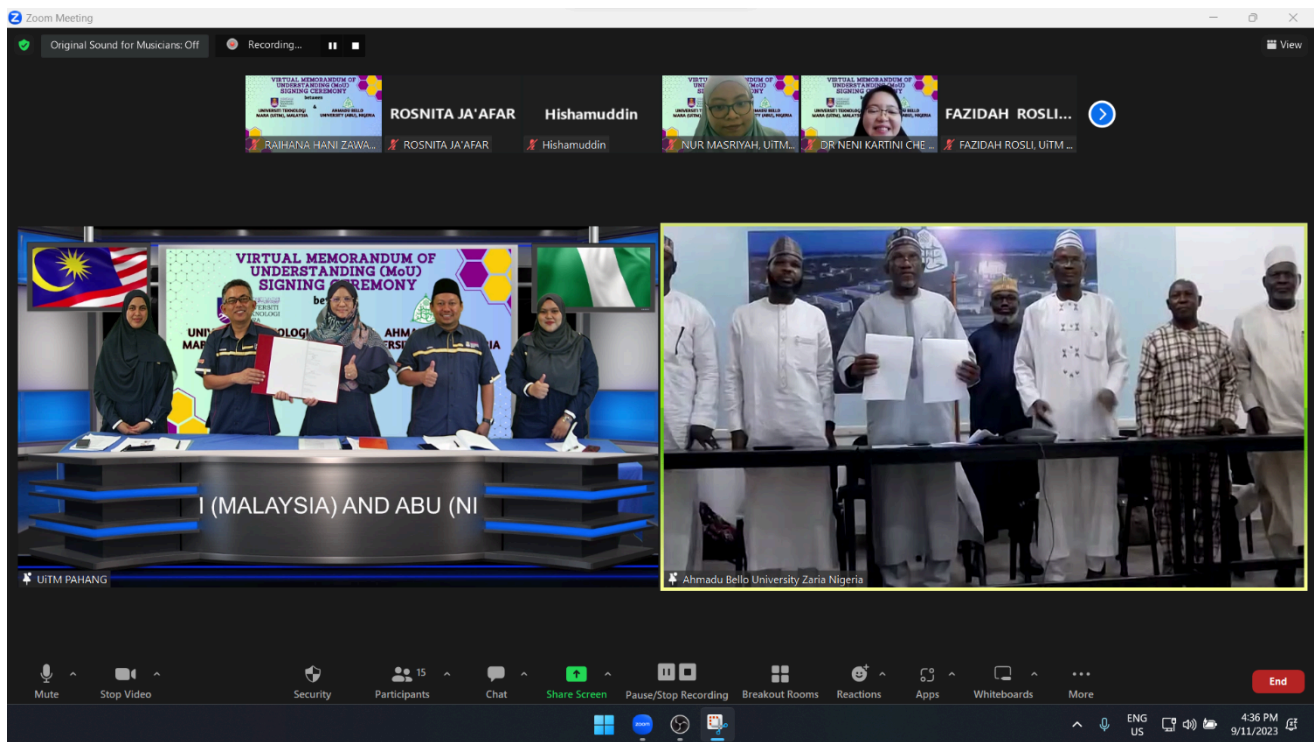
Zoom Meeting

Original Sound for Musicians: Off

Recording...

View

VIRTUAL MEMORANDUM OF UNDERSTANDING (MoU) SIGNING CEREMONY between UNIVERSITI TEKNOLOGI MARA (UiTM), MALAYSIA & AHMADU BELLO UNIVERSITY (ABU), NIGERIA

RAIHANA HANI ZAWA...

ROSNITA JA'AFAR

ROSNITA JA'AFAR

Hishamuddin

Hishamuddin

NUR MASRIYAH, UiTM...

DR NENI KARTINI CHE ...

FAZIDAH ROSLI...

FAZIDAH ROSLI, UiTM ...

VIRTUAL MEMORANDUM OF UNDERSTANDING (MoU) SIGNING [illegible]EREMONY

be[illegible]

UNI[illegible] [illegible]OLOGI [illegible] AHMA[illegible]

MAR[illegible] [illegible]ERSI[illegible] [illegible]IA

I (MALAYSIA) AND ABU (NI

UiTM PAHANG

Ahmadu Bello University Zaria Nigeria

Mute

Stop Video

Security

15

Participants

Chat

Share Screen

Pause/Stop Recording

Breakout Rooms

Reactions

Apps

Whiteboards

More

End

ENG US

4:36 PM 9/11/2023